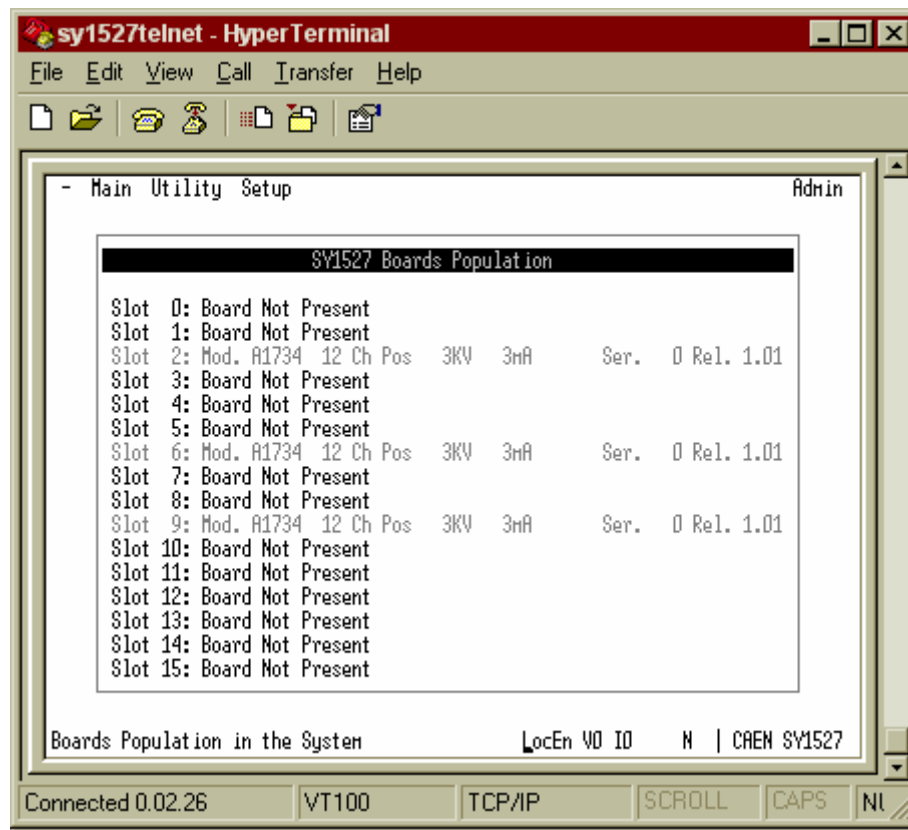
sy1527telnet - HyperTerminal

File Edit View Call Transfer Help

- Main Utility Setup Admin

SY1527 Boards Population

Slot 0: Board Not Present
Slot 1: Board Not Present
Slot 2: Mod. A1734 12 Ch Pos 3KV 3mA Ser. 0 Rel. 1.01
Slot 3: Board Not Present
Slot 4: Board Not Present
Slot 5: Board Not Present
Slot 6: Mod. A1734 12 Ch Pos 3KV 3mA Ser. 0 Rel. 1.01
Slot 7: Board Not Present
Slot 8: Board Not Present
Slot 9: Mod. A1734 12 Ch Pos 3KV 3mA Ser. 0 Rel. 1.01
Slot 10: Board Not Present
Slot 11: Board Not Present
Slot 12: Board Not Present
Slot 13: Board Not Present
Slot 14: Board Not Present
Slot 15: Board Not Present

Boards Population in the System LocEn VO IO N | CAEN SY1527

Connected 0.02.26 | VT100 | TCP/IP | SCROLL | CAPS | NU